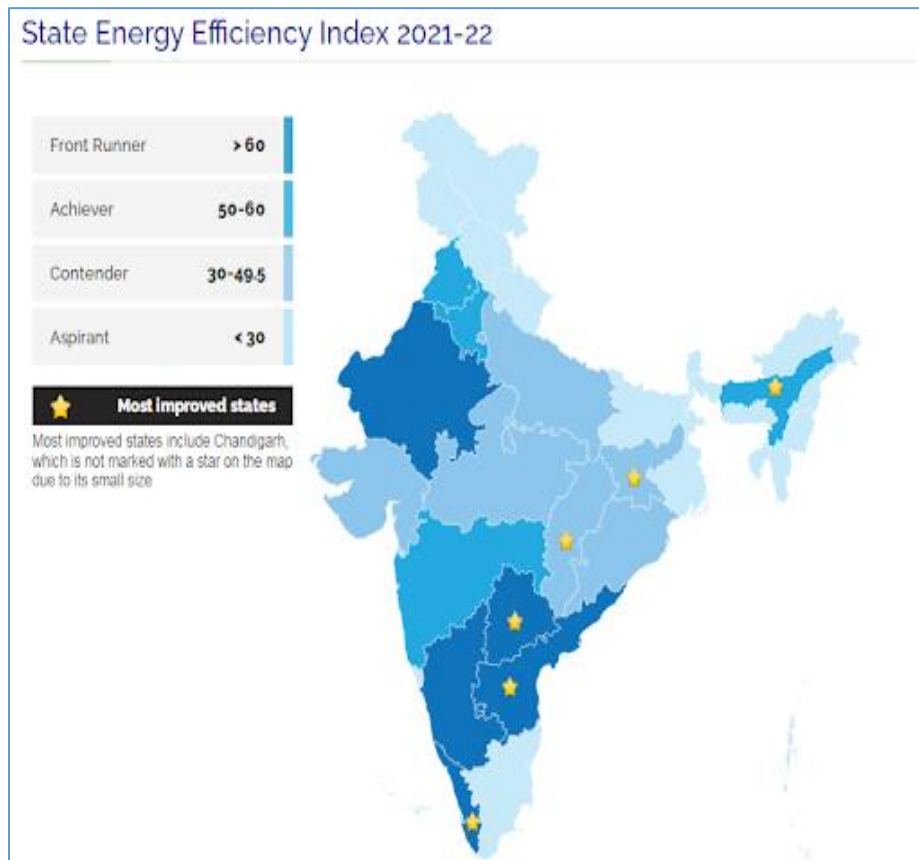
State Energy Efficiency Index 2021-22

| Front Runner | > 60 |
|---|---|
| Achiever | 50-60 |
| Contender | 30-49.5 |
| Aspirant | < 30 |

Most improved states

Most improved states include Chandigarh, which is not marked with a star on the map due to its small size